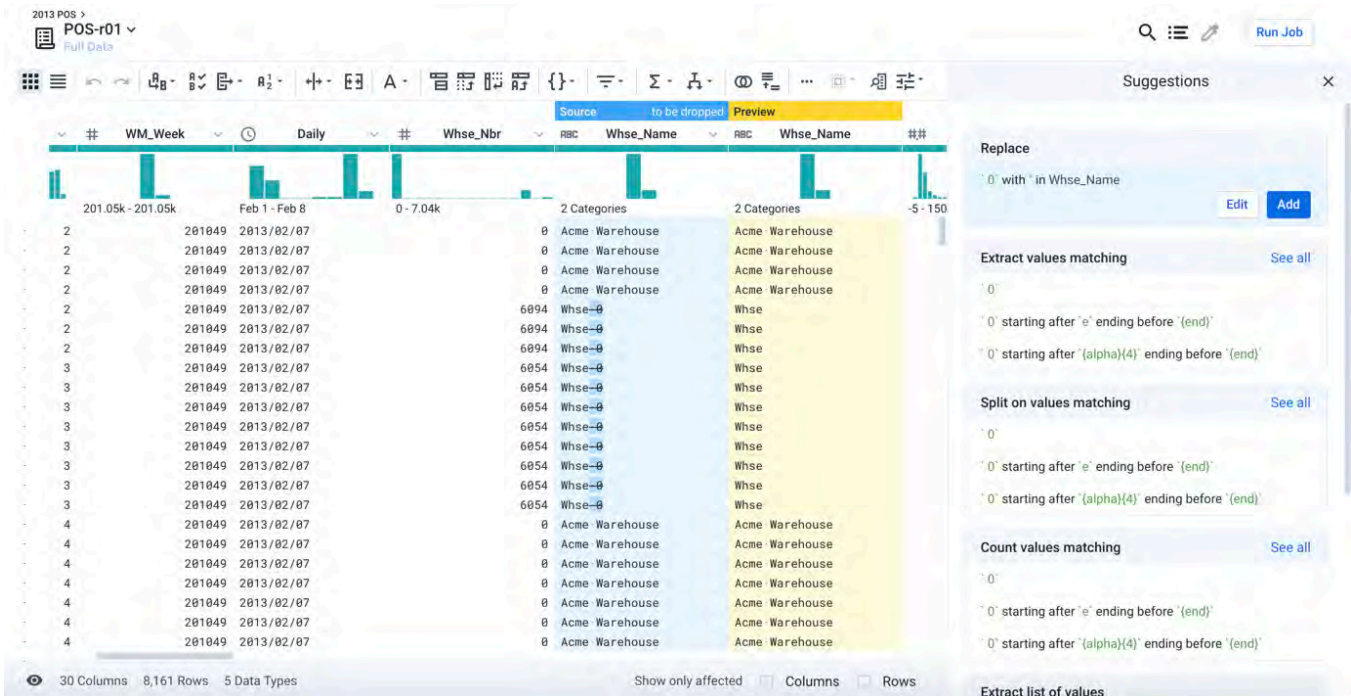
2013 POS >
POS-r01
Full Data

Run Job

Suggestions

Source to be dropped Preview

| # | WM_Week | Daily | # Whse_Nbr | Whse_Name | Whse_Name | ## |
|---|---|---|---|---|---|---|
| | 201.05k - 201.05k | Feb 1 - Feb 8 | 0 - 7.04k | 2 Categories | 2 Categories | -5 - 150 |
| 2 | 201049 | 2013/02/07 | 0 | Acme Warehouse | Acme Warehouse | |
| 2 | 201049 | 2013/02/07 | 0 | Acme Warehouse | Acme Warehouse | |
| 2 | 201049 | 2013/02/07 | 0 | Acme Warehouse | Acme Warehouse | |
| 2 | 201049 | 2013/02/07 | 0 | Acme Warehouse | Acme Warehouse | |
| 2 | 201049 | 2013/02/07 | 6094 | Whse-0 | Whse | |
| 2 | 201049 | 2013/02/07 | 6094 | Whse-0 | Whse | |
| 2 | 201049 | 2013/02/07 | 6094 | Whse-0 | Whse | |
| 3 | 201049 | 2013/02/07 | 6054 | Whse-0 | Whse | |
| 3 | 201049 | 2013/02/07 | 6054 | Whse-0 | Whse | |
| 3 | 201049 | 2013/02/07 | 6054 | Whse-0 | Whse | |
| 3 | 201049 | 2013/02/07 | 6054 | Whse-0 | Whse | |
| 3 | 201049 | 2013/02/07 | 6054 | Whse-0 | Whse | |
| 3 | 201049 | 2013/02/07 | 6054 | Whse-0 | Whse | |
| 3 | 201049 | 2013/02/07 | 6054 | Whse-0 | Whse | |
| 3 | 201049 | 2013/02/07 | 6054 | Whse-0 | Whse | |
| 4 | 201049 | 2013/02/07 | 0 | Acme Warehouse | Acme Warehouse | |
| 4 | 201049 | 2013/02/07 | 0 | Acme Warehouse | Acme Warehouse | |
| 4 | 201049 | 2013/02/07 | 0 | Acme Warehouse | Acme Warehouse | |
| 4 | 201049 | 2013/02/07 | 0 | Acme Warehouse | Acme Warehouse | |
| 4 | 201049 | 2013/02/07 | 0 | Acme Warehouse | Acme Warehouse | |
| 4 | 201049 | 2013/02/07 | 0 | Acme Warehouse | Acme Warehouse | |
| 4 | 201049 | 2013/02/07 | 0 | Acme Warehouse | Acme Warehouse | |

Replace
`0` with `` in Whse_Name
Edit Add

Extract values matching See all
`0`
`0` starting after `e` ending before `{end}`
`0` starting after `{alpha}{4}` ending before `{end}`

Split on values matching See all
`0`
`0` starting after `e` ending before `{end}`
`0` starting after `{alpha}{4}` ending before `{end}`

Count values matching See all
`0`
`0` starting after `e` ending before `{end}`
`0` starting after `{alpha}{4}` ending before `{end}`

Extract list of values

30 Columns 8,161 Rows 5 Data Types
Show only affected Columns Rows